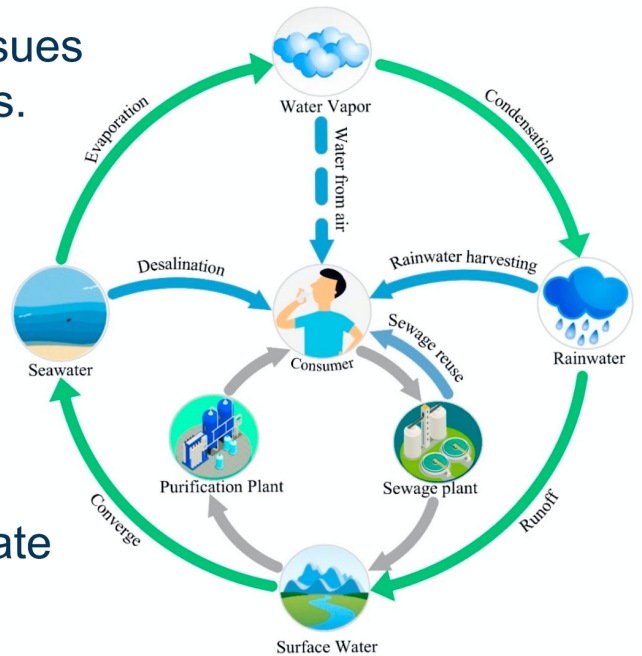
sues
s.

ate

Water Vapor
Evaporation
Condensation
Water from air
Desalination
Rainwater harvesting
Seawater
Consumer
Sewage reuse
Rainwater
Purification Plant
Sewage plant
Converge
Runoff
Surface Water